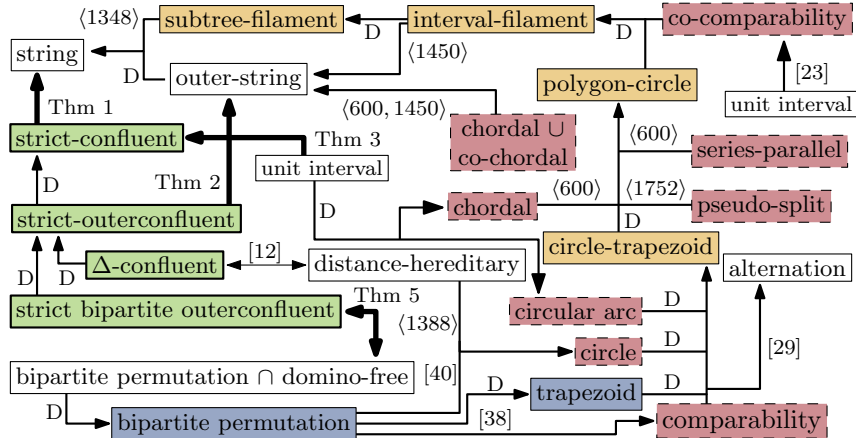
⟨1348⟩ subtree-filament D interval-filament co-comparability D
string D outer-string ⟨1450⟩
polygon-circle [23] unit interval
Thm 1 ⟨600, 1450⟩
strict-confluent Thm 3 chordal ∪ co-chordal ⟨600⟩ series-parallel
unit interval
D Thm 2 D ⟨600⟩ ⟨1752⟩
strict-outerconfluent chordal pseudo-split
D
Δ-confluent [12] distance-hereditary circle-trapezoid alternation
D D
strict bipartite outerconfluent Thm 5 circular arc D
⟨1388⟩ D
circle [29]
bipartite permutation ∩ domino-free [40] D D
D trapezoid
bipartite permutation [38] comparability